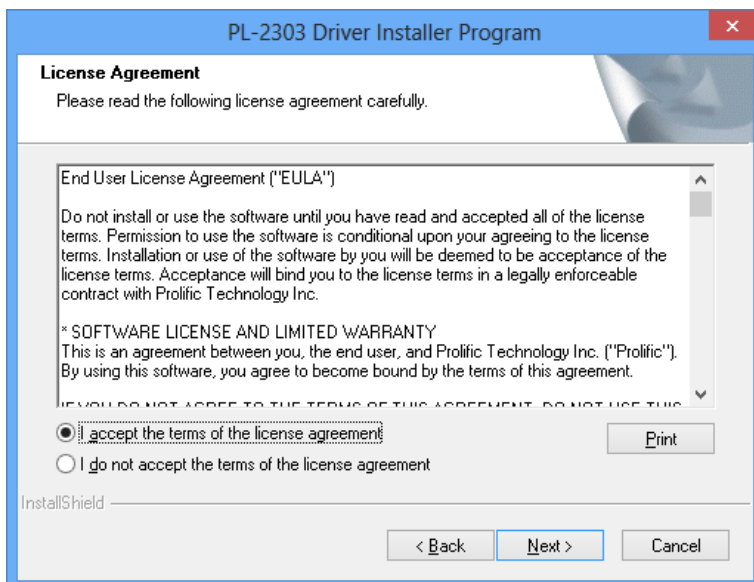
PL-2303 Driver Installer Program

License Agreement

Please read the following license agreement carefully.

End User License Agreement ("EULA")

Do not install or use the software until you have read and accepted all of the license terms. Permission to use the software is conditional upon your agreeing to the license terms. Installation or use of the software by you will be deemed to be acceptance of the license terms. Acceptance will bind you to the license terms in a legally enforceable contract with Prolific Technology Inc.

* SOFTWARE LICENSE AND LIMITED WARRANTY

This is an agreement between you, the end user, and Prolific Technology Inc. ("Prolific"). By using this software, you agree to become bound by the terms of this agreement.

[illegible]

I accept the terms of the license agreement

I do not accept the terms of the license agreement

Print

InstallShield

< Back

Next >

Cancel